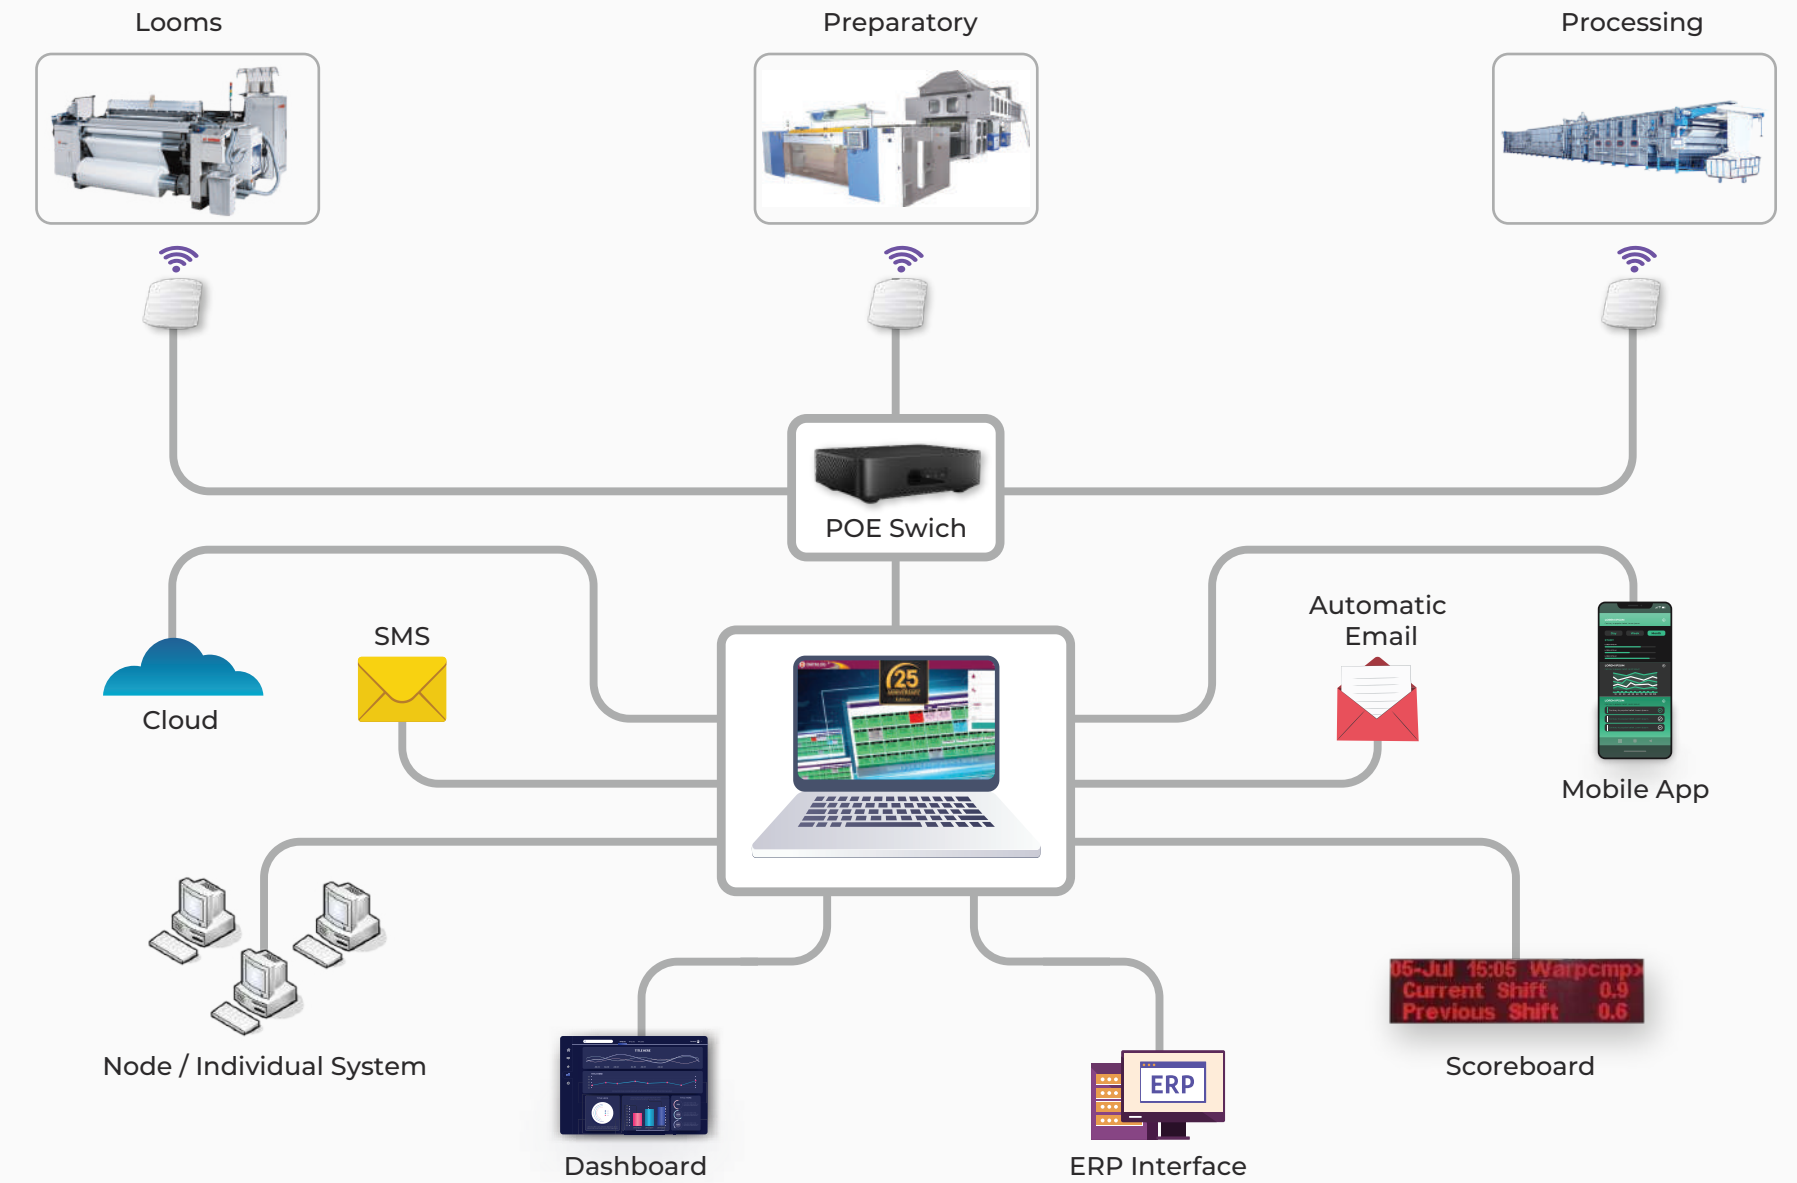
Looms

Preparatory

Processing

POE Swich

Cloud

SMS

25

Automatic Email

Mobile App

Node / Individual System

Dashboard

ERP

ERP Interface

05-Jul 15:05 Warpcmp
Current Shift 0.9
Previous Shift 0.6

Scoreboard